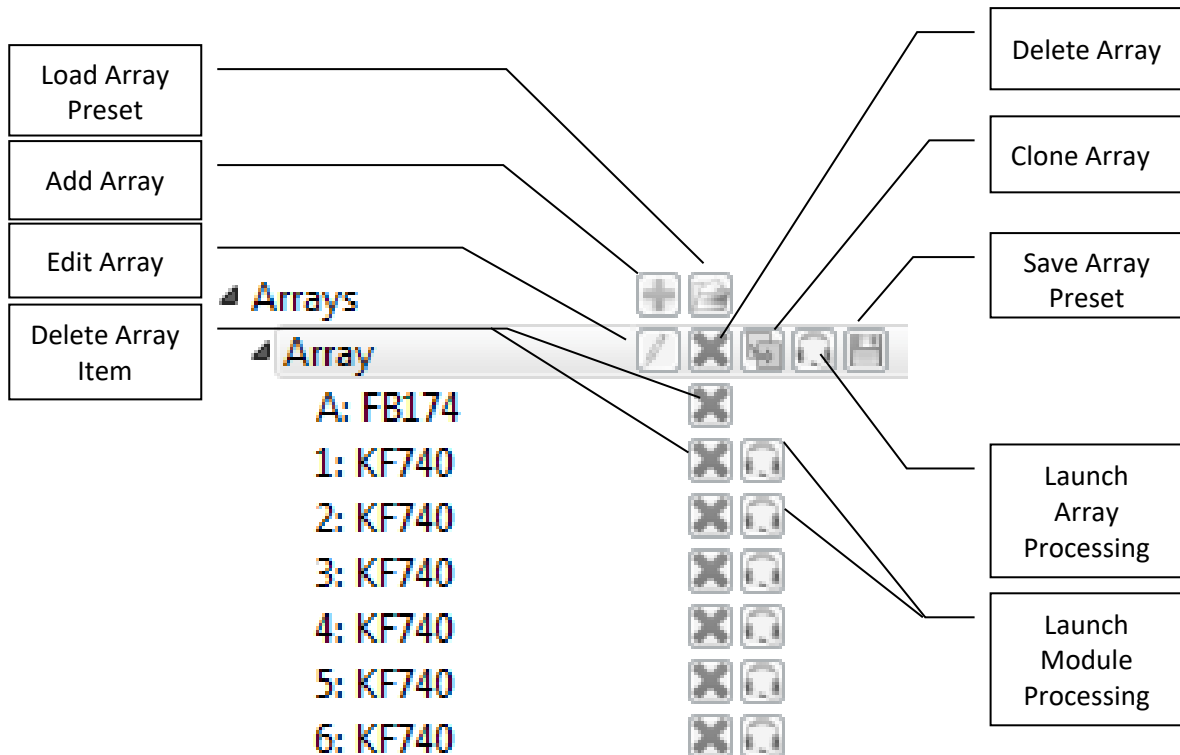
Load Array Preset

Add Array

Edit Array

Delete Array Item

Delete Array

Clone Array

Save Array Preset

Arrays

Array

A: FB174

1: KF740

2: KF740

3: KF740

4: KF740

5: KF740

6: KF740

Launch Array Processing

Launch Module Processing